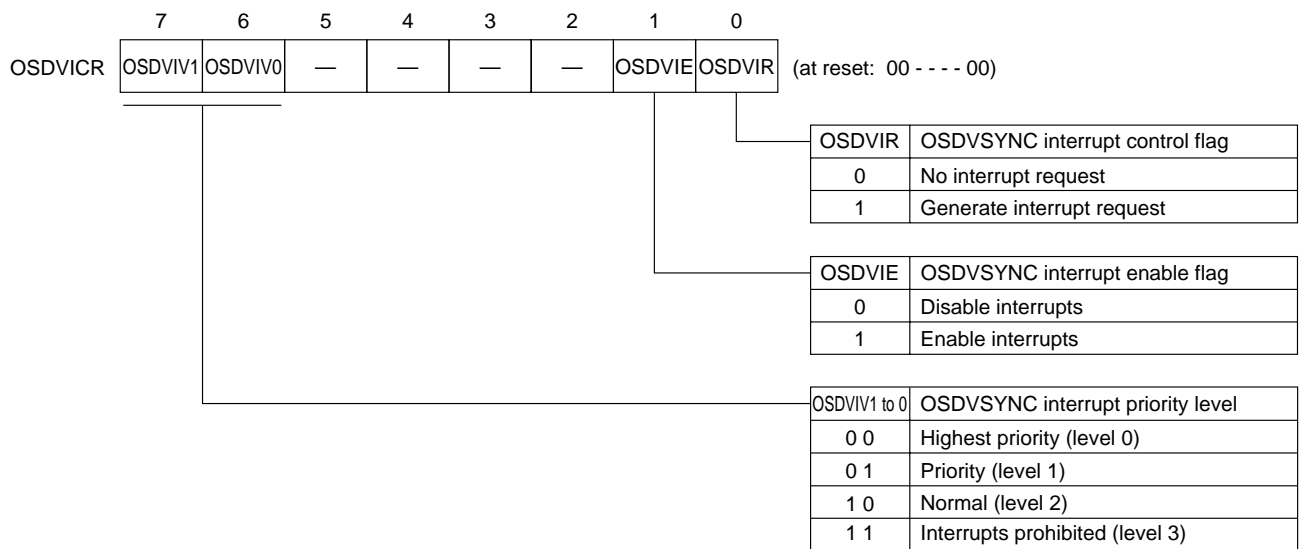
| | 7 | 6 | 5 | 4 | 3 | 2 | 1 | 0 | |
|---|---|---|---|---|---|---|---|---|---|
| OSDVICR | OSDVIV1 | OSDVIV0 | — | — | — | — | OSDVIE | OSDVIR | (at reset: 00 - - - - 00) |

| OSDVIR | OSDVSYNC interrupt control flag |
|---|---|
| 0 | No interrupt request |
| 1 | Generate interrupt request |

| OSDVIE | OSDVSYNC interrupt enable flag |
|---|---|
| 0 | Disable interrupts |
| 1 | Enable interrupts |

| OSDVIV1 to 0 | OSDVSYNC interrupt priority level |
|---|---|
| 0 0 | Highest priority (level 0) |
| 0 1 | Priority (level 1) |
| 1 0 | Normal (level 2) |
| 1 1 | Interrupts prohibited (level 3) |